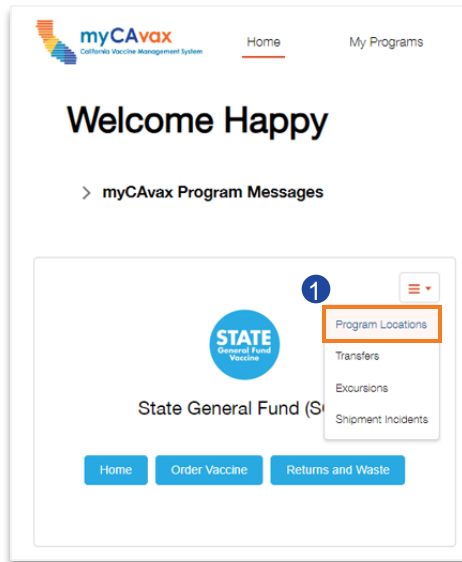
myCAvax
California Vaccine Management System

Home

My Programs

Welcome Happy

> myCAvax Program Messages

1

Program Locations

Transfers

Excursions

Shipment Incidents

STATE
General Fund
Vaccine

State General Fund (S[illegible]

Home

Order Vaccine

Returns and Waste